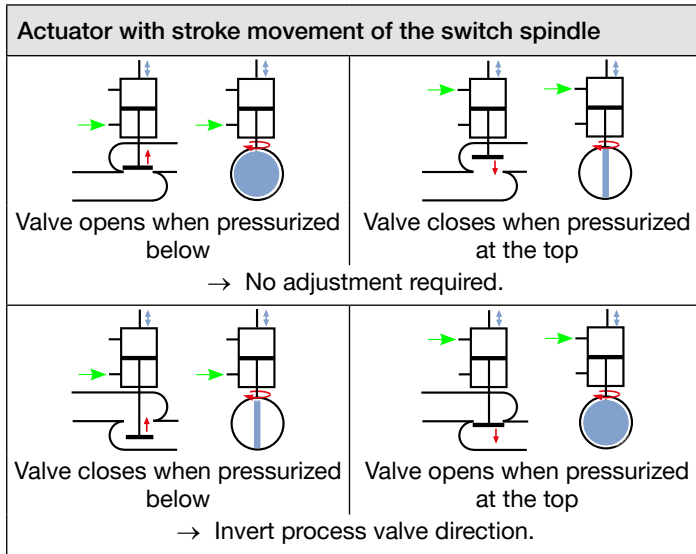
| Actuator with stroke movement of the switch spindle | |
|---|---|
| Valve opens when pressurized below | Valve closes when pressurized at the top |
| $\rightarrow$ No adjustment required. | |
| Valve closes when pressurized below | Valve opens when pressurized at the top |
| $\rightarrow$ Invert process valve direction. | |